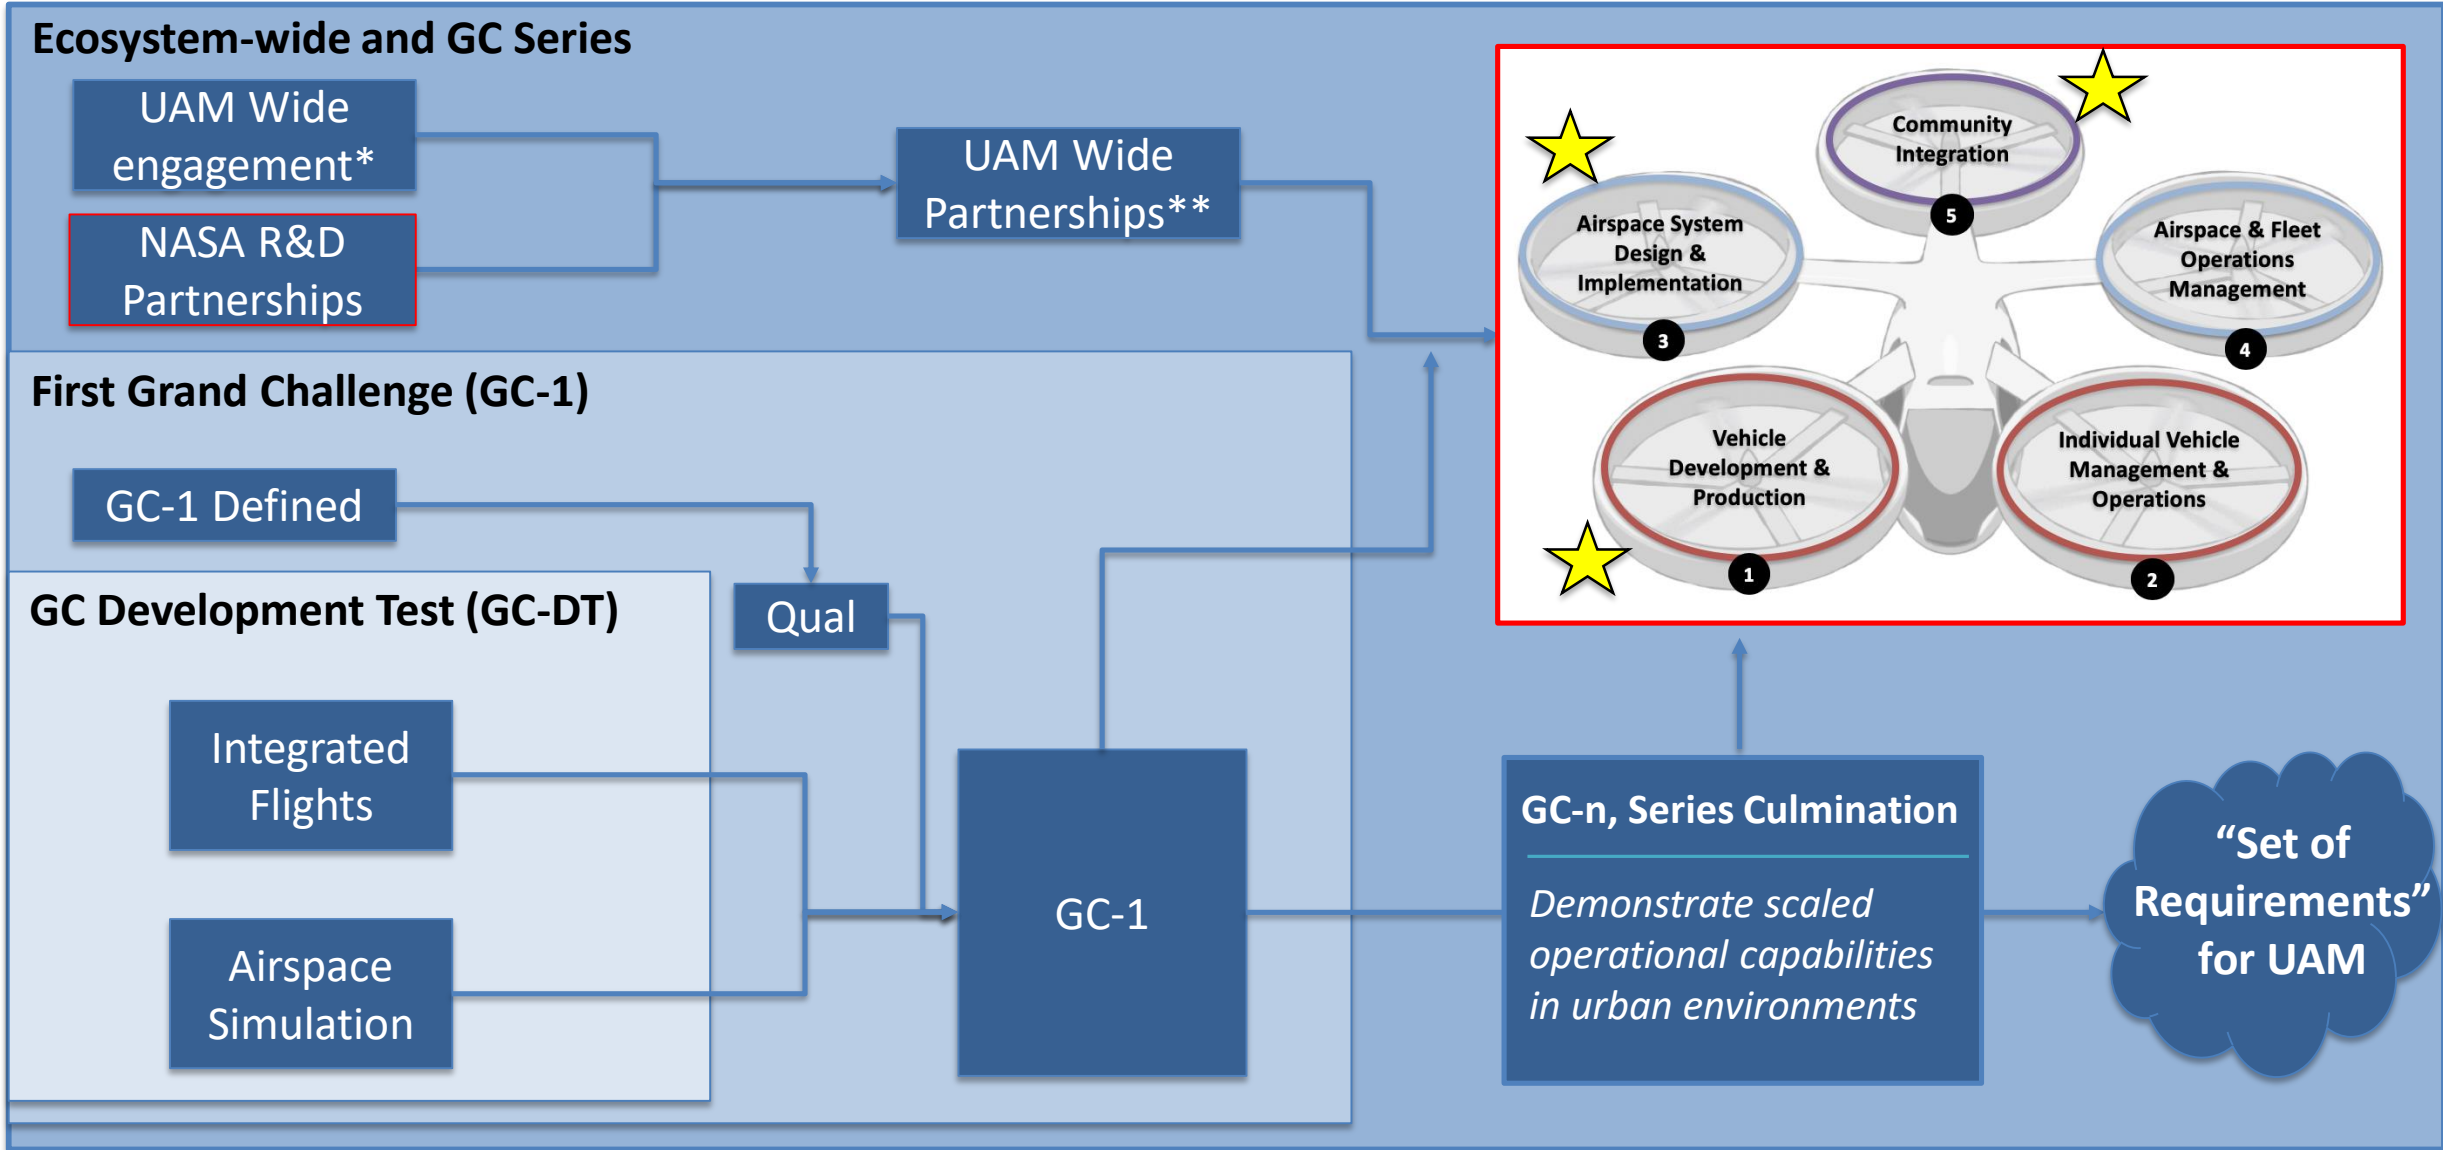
Ecosystem-wide and GC Series

UAM Wide engagement*

NASA R&D Partnerships

UAM Wide Partnerships**

Community Integration
5

Airspace System Design & Implementation
3

Airspace & Fleet Operations Management
4

Vehicle Development & Production
1

Individual Vehicle Management & Operations
2

First Grand Challenge (GC-1)

GC-1 Defined

GC Development Test (GC-DT)

Qual

Integrated Flights

Airspace Simulation

GC-1

GC-n, Series Culmination

Demonstrate scaled operational capabilities in urban environments

“Set of Requirements” for UAM